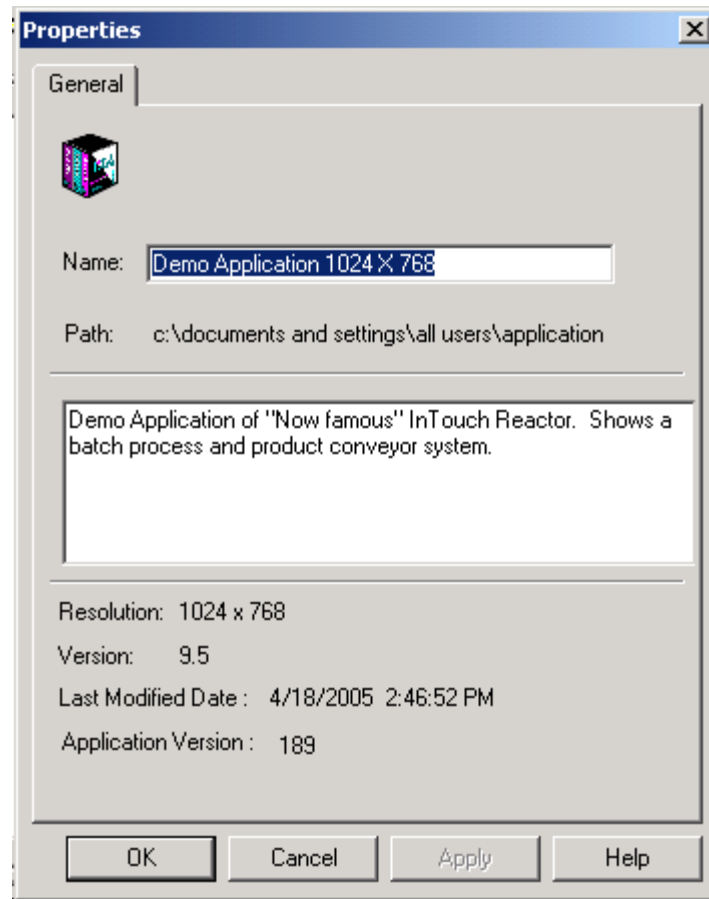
Properties
X
General

Name: Demo Application 1024 X 768

Path: c:\documents and settings\all users\application

Demo Application of "Now famous" InTouch Reactor. Shows a batch process and product conveyor system.

Resolution: 1024 x 768
Version: 9.5
Last Modified Date : 4/18/2005 2:46:52 PM
Application Version : 189

OK
Cancel
Apply
Help